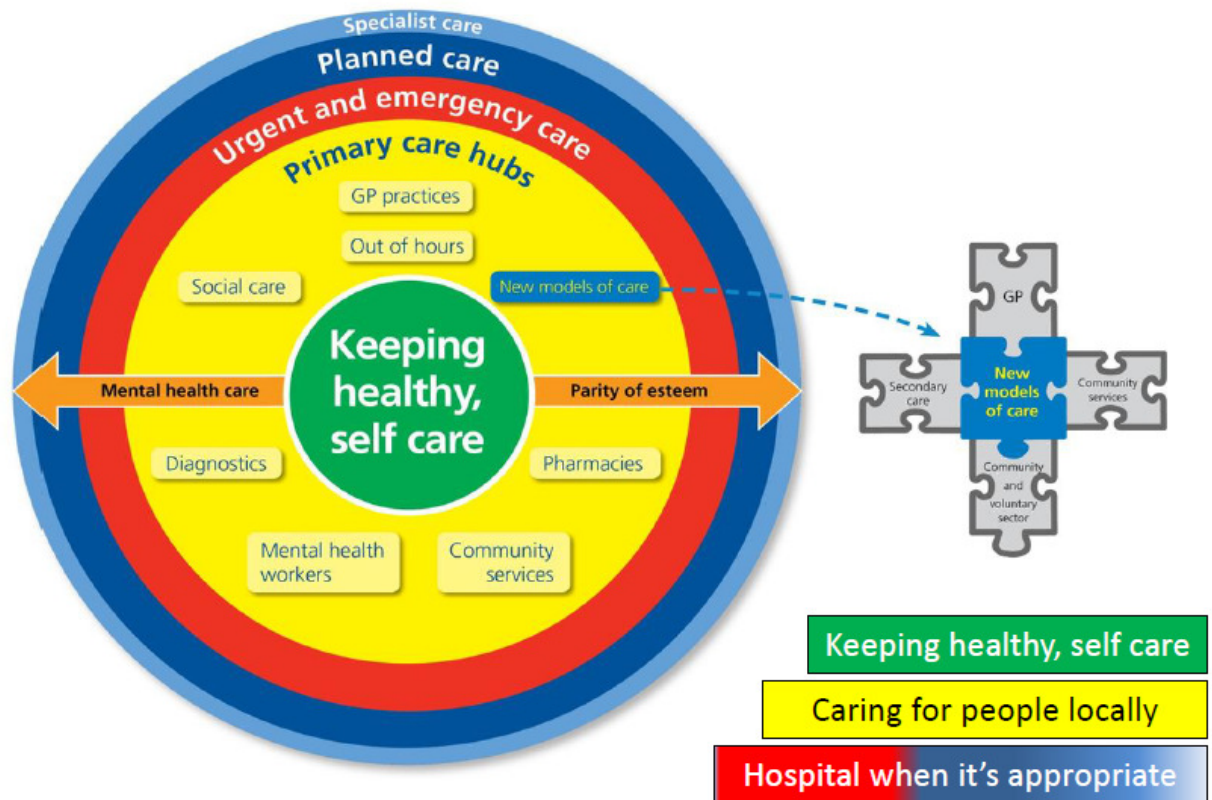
Specialist care
Planned care
Urgent and emergency care
Primary care hubs
GP practices
Out of hours
Social care
New models of care
Keeping healthy, self care
Mental health care
Parity of esteem
Diagnostics
Pharmacies
Mental health workers
Community services

GP
Secondary care
New models of care
Community services
Community and voluntary sector

Keeping healthy, self care
Caring for people locally
Hospital when it's appropriate